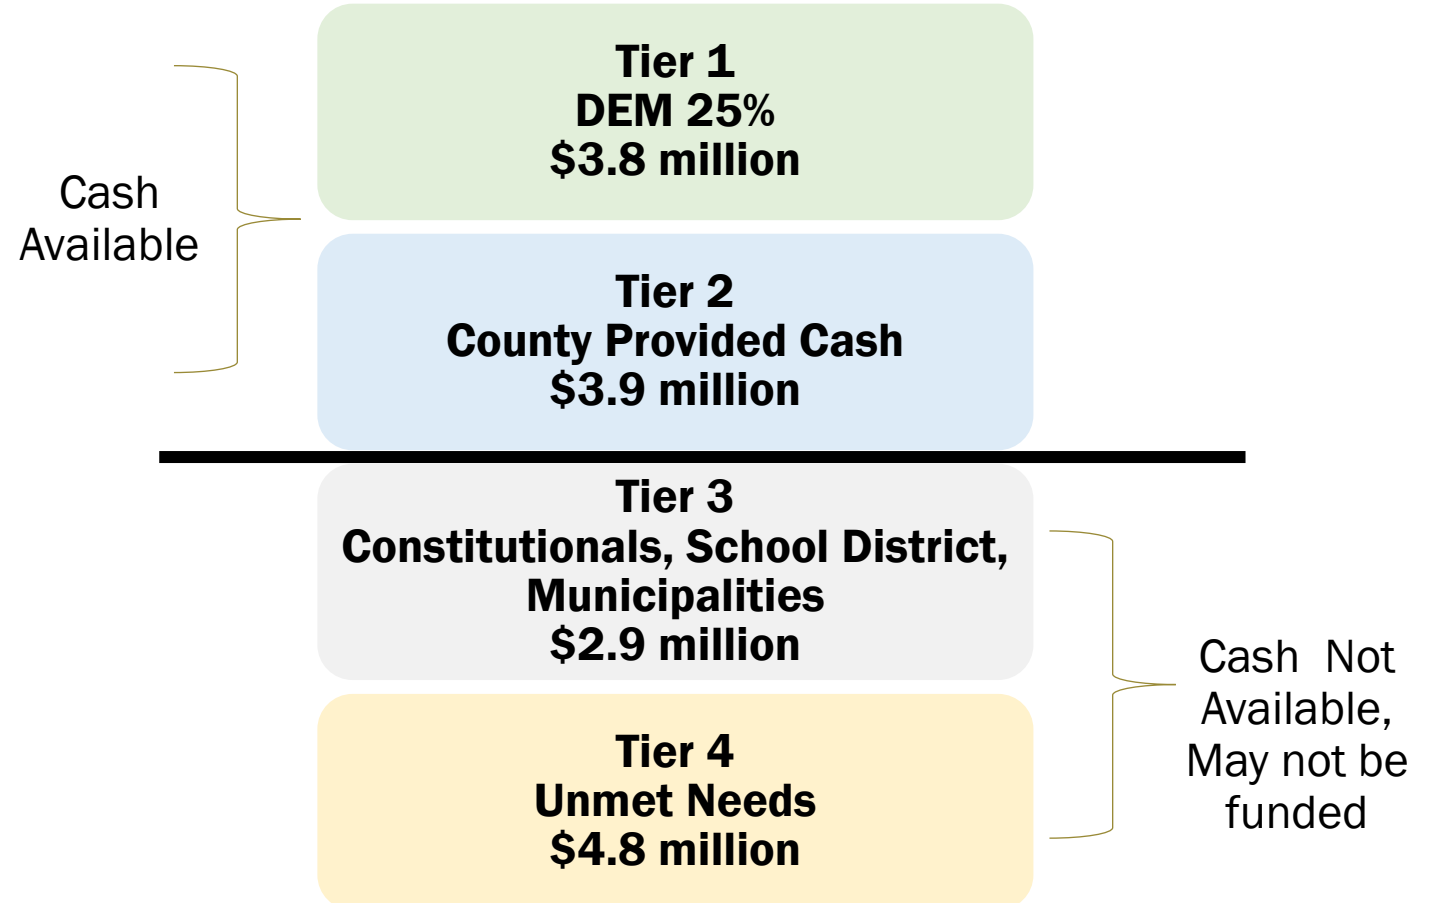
Cash Available

Tier 1
DEM 25%
\$3.8 million

Tier 2
County Provided Cash
\$3.9 million

Tier 3
Constitutionals, School District, Municipalities
\$2.9 million

Tier 4
Unmet Needs
\$4.8 million

Cash Not Available, May not be funded